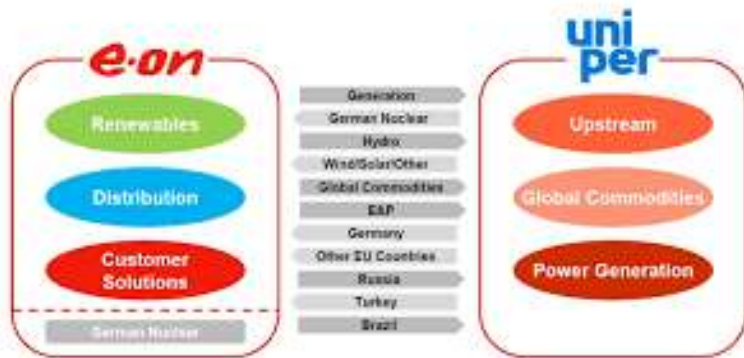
e·on

Renewables

Distribution

Customer Solutions

German Nuclear

Generation

German Nuclear

Hydro

Wind/Solar/Other

Global Commodities

E&P

Germany

Other EU Countries

Russia

Turkey

Brazil

uni per

Upstream

Global Commodities

Power Generation